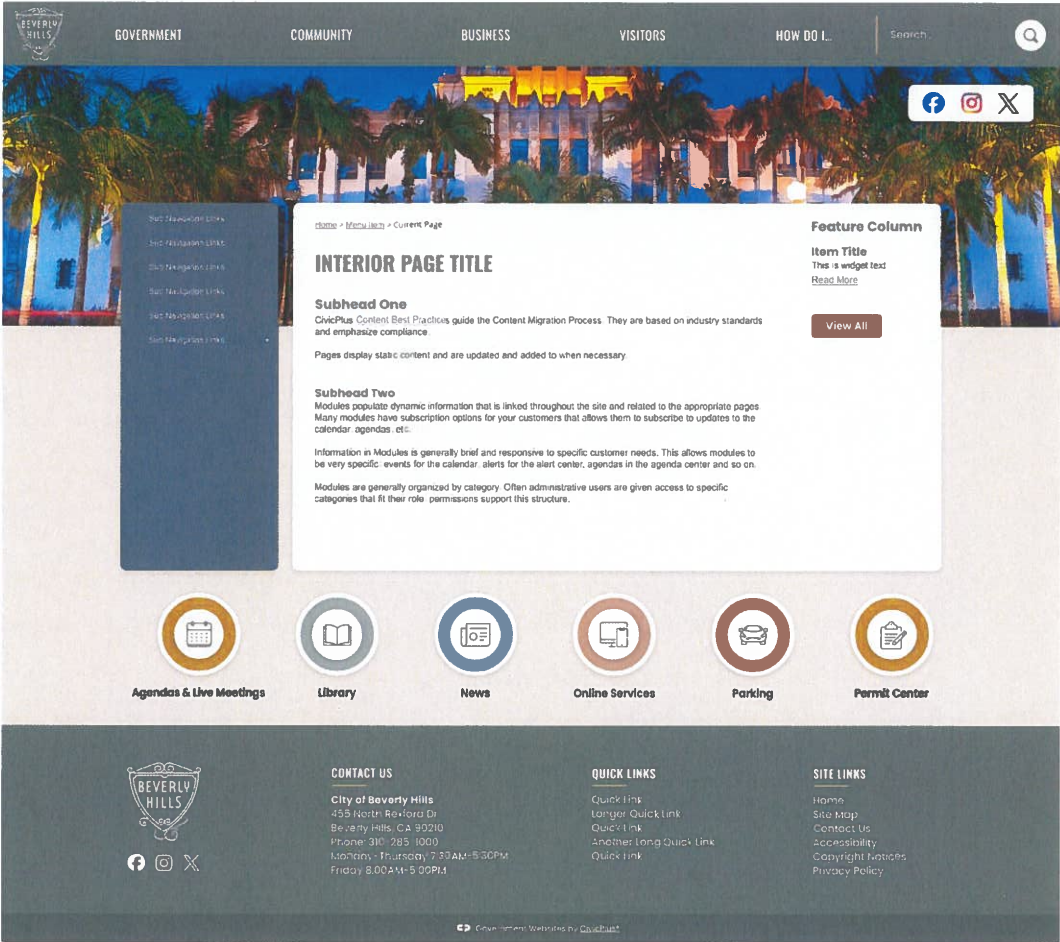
BEVERLY HILLS

GOVERNMENT COMMUNITY BUSINESS VISITORS HOW DO I...

Search...

Sub Navigation Links
Sub Navigation Links
Sub Navigation Links
Sub Navigation Links
Sub Navigation Links
Sub Navigation Links

Home > Menu Item > Current Page

INTERIOR PAGE TITLE

Subhead One

CivicPlus Content Best Practices guide the Content Migration Process. They are based on industry standards and emphasize compliance.

Pages display static content and are updated and added to when necessary.

Subhead Two

Modules populate dynamic information that is linked throughout the site and related to the appropriate pages. Many modules have subscription options for your customers that allows them to subscribe to updates to the calendar, agendas, etc.

Information in Modules is generally brief and responsive to specific customer needs. This allows modules to be very specific: events for the calendar, alerts for the alert center, agendas in the agenda center and so on.

Modules are generally organized by category. Often administrative users are given access to specific categories that fit their role; permissions support this structure.

Feature Column

Item Title
This is widget text
Read More

View All

Agendas & Live Meetings
Library
News
Online Services
Parking
Permit Center

BEVERLY HILLS

CONTACT US

City of Beverly Hills
455 North Rexford Dr
Beverly Hills, CA 90210
Phone: 310-285-1000
Monday - Thursday 7:30AM-5:30PM
Friday 8:00AM-5:00PM

QUICK LINKS

Quick Link
Longer Quick Link
Quick Link
Another Long Quick Link
Quick Link

SITE LINKS

Home
Site Map
Contact Us
Accessibility
Copyright Notices
Privacy Policy

Government Websites by CivicPlus®